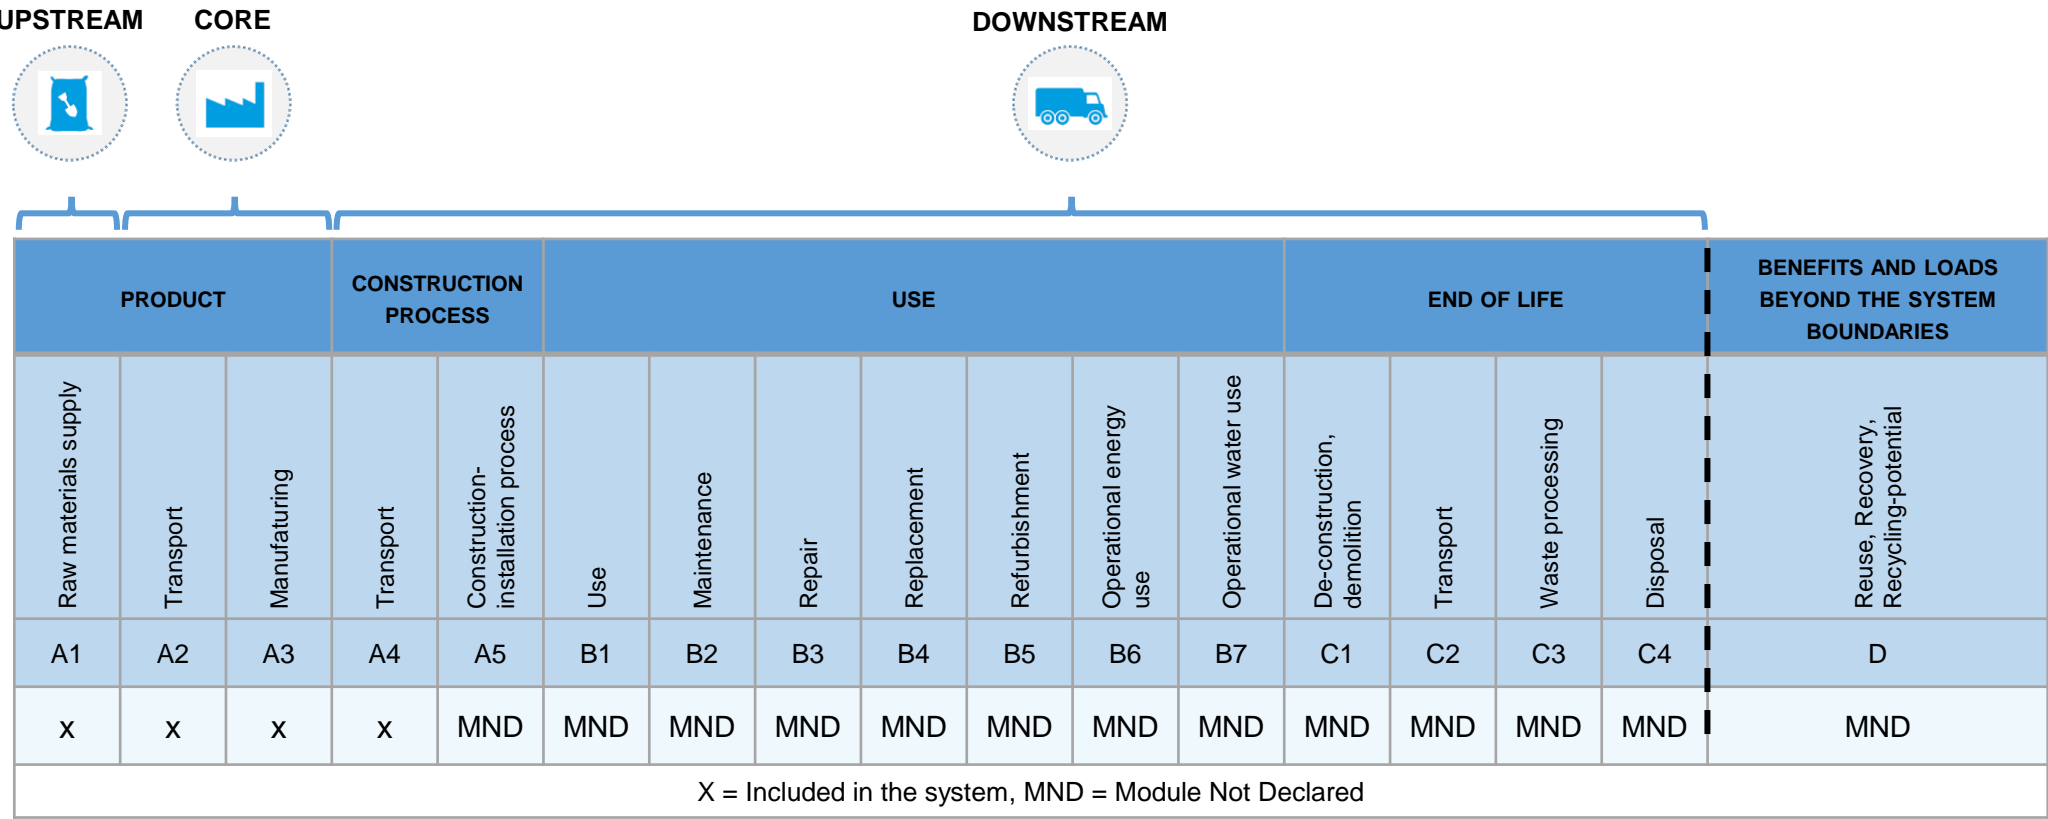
UPSTREAM CORE DOWNSTREAM

| PRODUCT | | | CONSTRUCTION PROCESS | | USE | | | | | | | END OF LIFE | | | | BENEFITS AND LOADS BEYOND THE SYSTEM BOUNDARIES |
|---|---|---|---|---|---|---|---|---|---|---|---|---|---|---|---|---|
| Raw materials supply | Transport | Manufaturing | Transport | Construction-installation process | Use | Maintenance | Repair | Replacement | Refurbishment | Operational energy use | Operational water use | De-construction, demolition | Transport | Waste processing | Disposal | Reuse, Recovery, Recycling-potential |
| A1 | A2 | A3 | A4 | A5 | B1 | B2 | B3 | B4 | B5 | B6 | B7 | C1 | C2 | C3 | C4 | D |
| x | x | x | x | MND | MND | MND | MND | MND | MND | MND | MND | MND | MND | MND | MND | MND |

X = Included in the system, MND = Module Not Declared